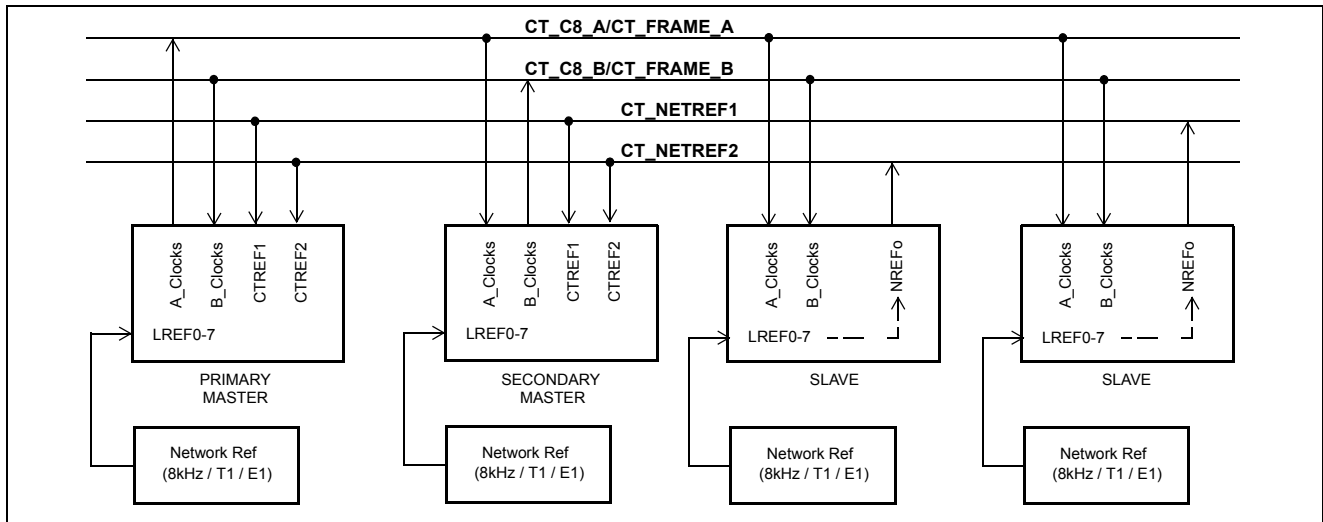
CT_C8_A/CT_FRAME_A
CT_C8_B/CT_FRAME_B
CT_NETREF1
CT_NETREF2

A_Clocks
B_Clocks
CTREF1
CTREF2
LREF0-7
PRIMARY MASTER
Network Ref (8kHz / T1 / E1)

A_Clocks
B_Clocks
CTREF1
CTREF2
LREF0-7
SECONDARY MASTER
Network Ref (8kHz / T1 / E1)

A_Clocks
B_Clocks
NREFo
LREF0-7
SLAVE
Network Ref (8kHz / T1 / E1)

A_Clocks
B_Clocks
NREFo
LREF0-7
SLAVE
Network Ref (8kHz / T1 / E1)